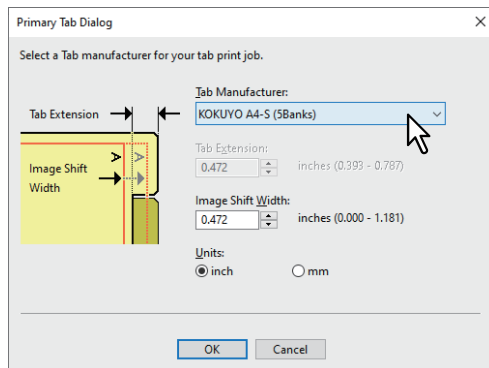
Primary Tab Dialog

×

Select a Tab manufacturer for your tab print job.

Tab Extension

Image Shift Width

Tab Manufacturer:

KOKUYO A4-S (5Banks)

Tab Extension:

0.472

inches (0.393 - 0.787)

Image Shift Width:

0.472

inches (0.000 - 1.181)

Units:

inch

mm

OK

Cancel